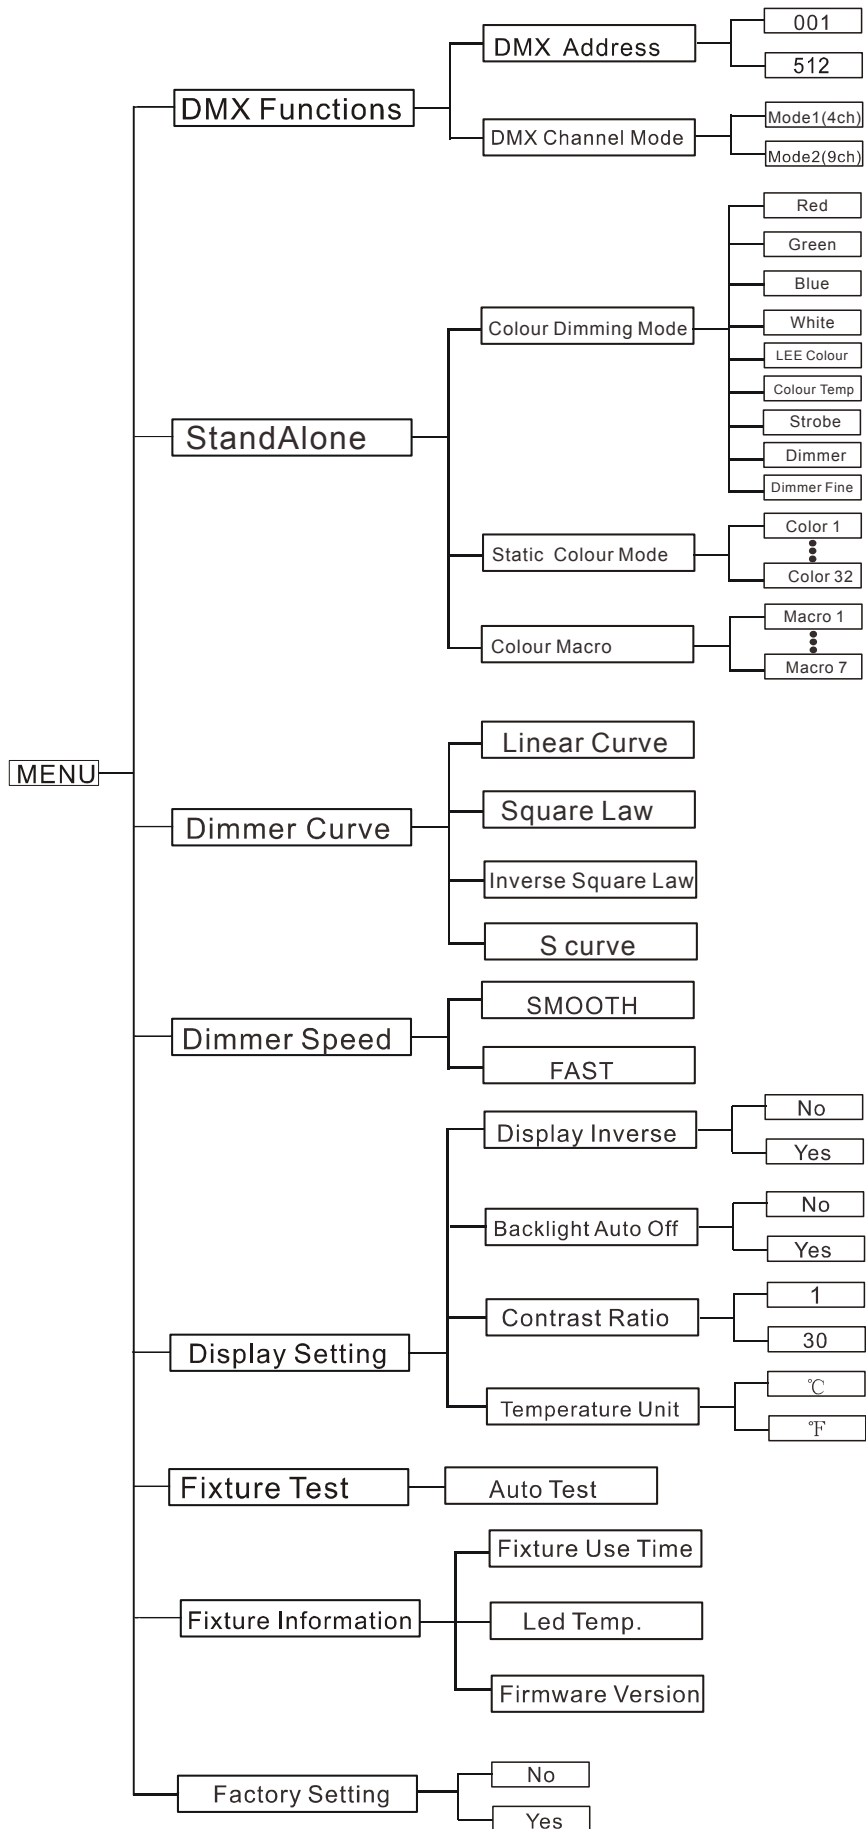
MENU

DMX Functions
DMX Address
001
512
DMX Channel Mode
Mode1(4ch)
Mode2(9ch)

StandAlone
Colour Dimming Mode
Red
Green
Blue
White
LEE Colour
Colour Temp
Strobe
Dimmer
Dimmer Fine
Static Colour Mode
Color 1
Color 32
Colour Macro
Macro 1
Macro 7

Dimmer Curve
Linear Curve
Square Law
Inverse Square Law
S curve

Dimmer Speed
SMOOTH
FAST

Display Setting
Display Inverse
No
Yes
Backlight Auto Off
No
Yes
Contrast Ratio
1
30
Temperature Unit
℃
℉

Fixture Test
Auto Test

Fixture Information
Fixture Use Time
Led Temp.
Firmware Version

Factory Setting
No
Yes